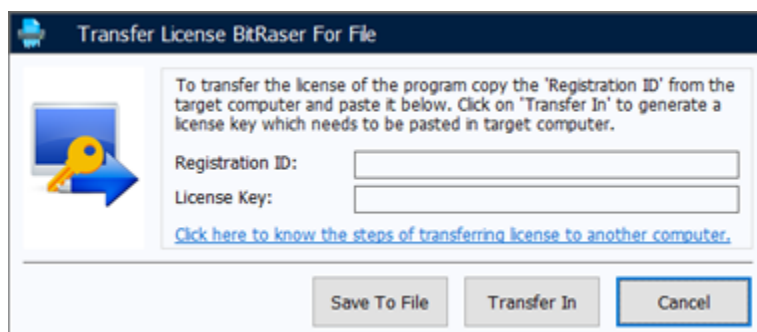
Transfer License BitRaser For File

To transfer the license of the program copy the 'Registration ID' from the target computer and paste it below. Click on 'Transfer In' to generate a license key which needs to be pasted in target computer.

Registration ID:

License Key:

Click here to know the steps of transferring license to another computer.

Save To File

Transfer In

Cancel